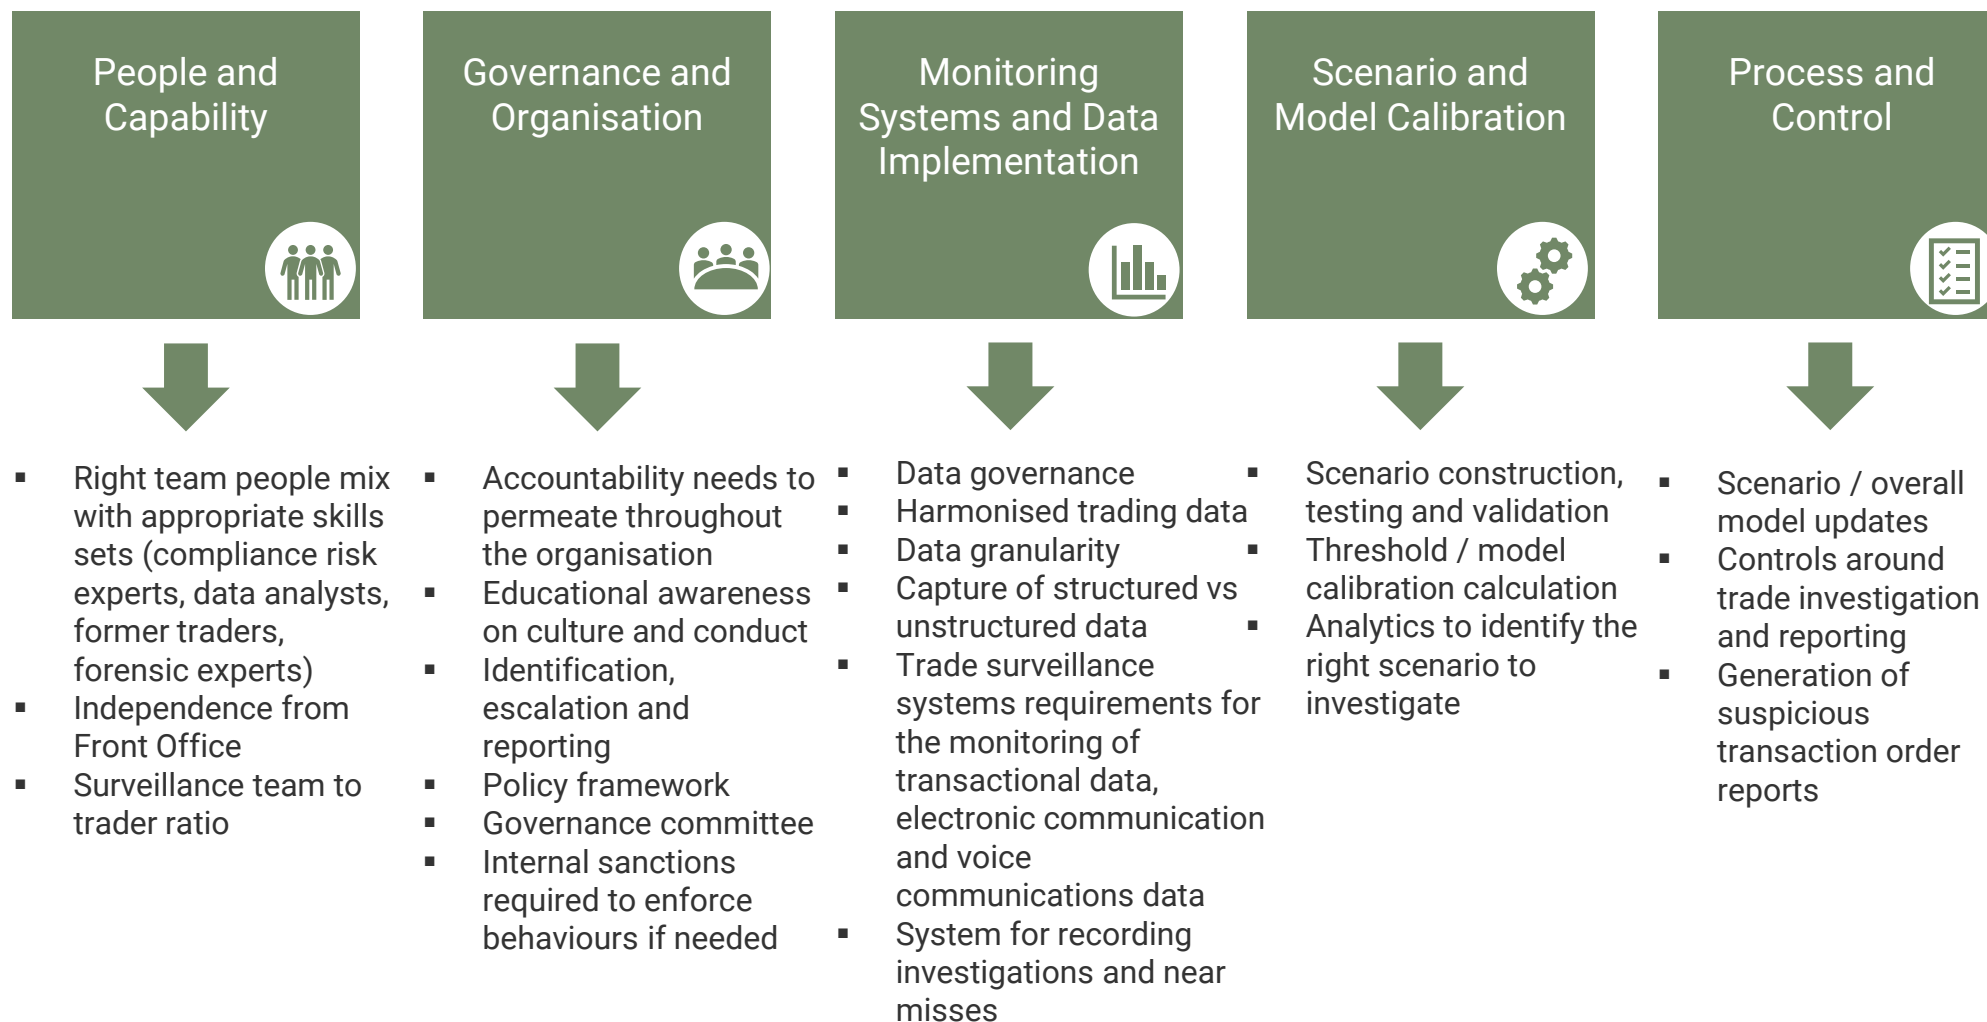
People and Capability

- Right team people mix with appropriate skills sets (compliance risk experts, data analysts, former traders, forensic experts)
- Independence from Front Office
- Surveillance team to trader ratio

Governance and Organisation

- Accountability needs to permeate throughout the organisation
- Educational awareness on culture and conduct
- Identification, escalation and reporting
- Policy framework
- Governance committee
- Internal sanctions required to enforce behaviours if needed

Monitoring Systems and Data Implementation

- Data governance
- Harmonised trading data
- Data granularity
- Capture of structured vs unstructured data
- Trade surveillance systems requirements for the monitoring of transactional data, electronic communication and voice communications data
- System for recording investigations and near misses

Scenario and Model Calibration

- Scenario construction, testing and validation
- Threshold / model calibration calculation
- Analytics to identify the right scenario to investigate

Process and Control

- Scenario / overall model updates
- Controls around trade investigation and reporting
- Generation of suspicious transaction order reports